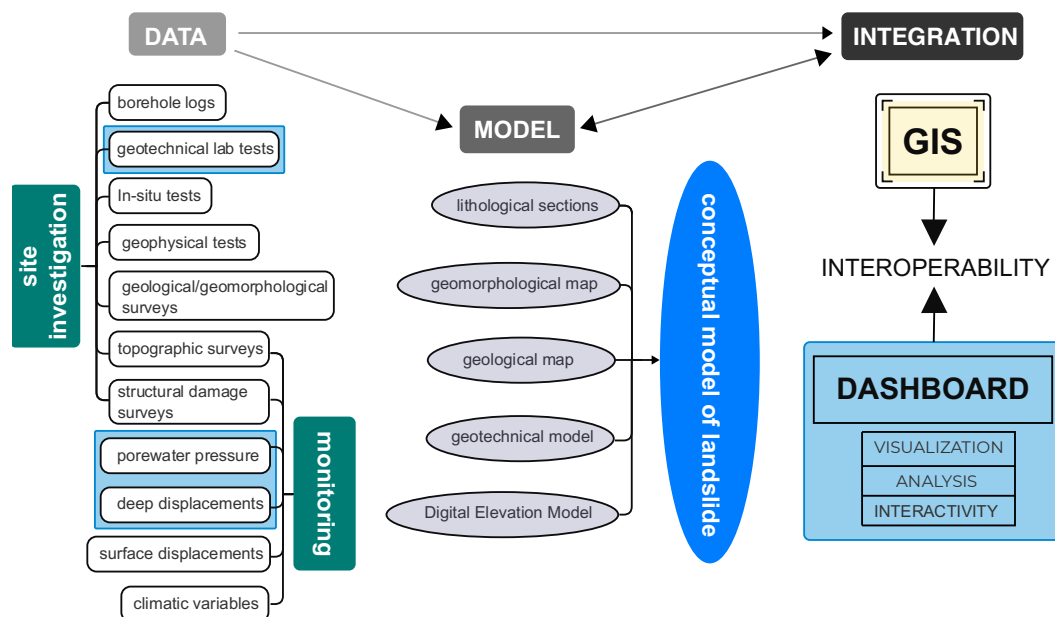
DATA

INTEGRATION

MODEL

GIS

INTEROPERABILITY

site investigation

borehole logs

geotechnical lab tests

In-situ tests

geophysical tests

geological/geomorphological surveys

topographic surveys

structural damage surveys

porewater pressure

deep displacements

surface displacements

climatic variables

monitoring

lithological sections

geomorphological map

geological map

geotechnical model

Digital Elevation Model

conceptual model of landslide

DASHBOARD

VISUALIZATION

ANALYSIS

INTERACTIVITY